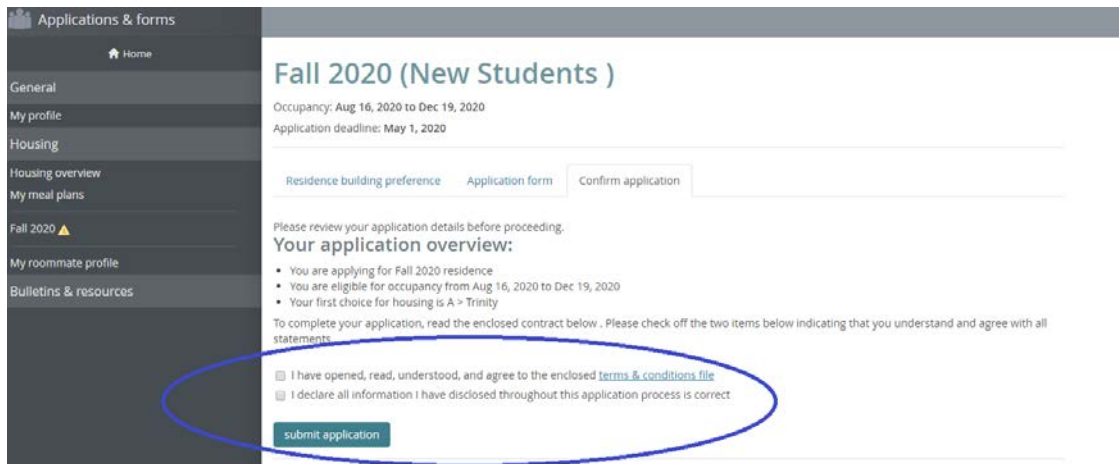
Applications & forms

Home

General

My profile

Housing

Housing overview

My meal plans

Fall 2020

My roommate profile

Bulletins & resources

Fall 2020 (New Students )

Occupancy: Aug 16, 2020 to Dec 19, 2020

Application deadline: May 1, 2020

Residence building preference | Application form | Confirm application

Please review your application details before proceeding.

Your application overview:

- You are applying for Fall 2020 residence
- You are eligible for occupancy from Aug 16, 2020 to Dec 19, 2020
- Your first choice for housing is A > Trinity

To complete your application, read the enclosed contract below . Please check off the two items below indicating that you understand and agree with all statements.

I have opened, read, understood, and agree to the enclosed terms & conditions file

I declare all information I have disclosed throughout this application process is correct

submit application